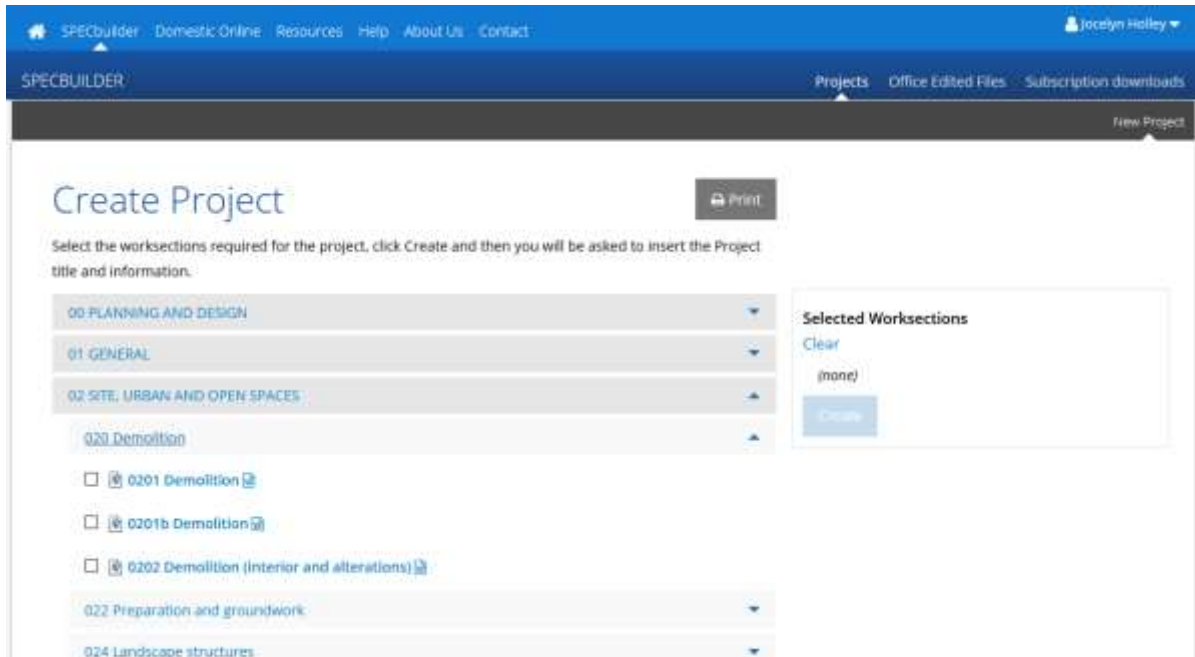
SPECbuilder Domestic Online Resources Help About Us Contact

Jocelyn Holley

SPECBUILDER

Projects Office Edited Files Subscription downloads

New Project

Create Project

Print

Select the worksections required for the project, click Create and then you will be asked to insert the Project title and information.

00 PLANNING AND DESIGN

01 GENERAL

02 SITE, URBAN AND OPEN SPACES

020 Demolition

0201 Demolition

0201b Demolition

0202 Demolition (interior and alterations)

022 Preparation and groundwork

024 Landscape structures

Selected Worksections

Clear

(none)

Create